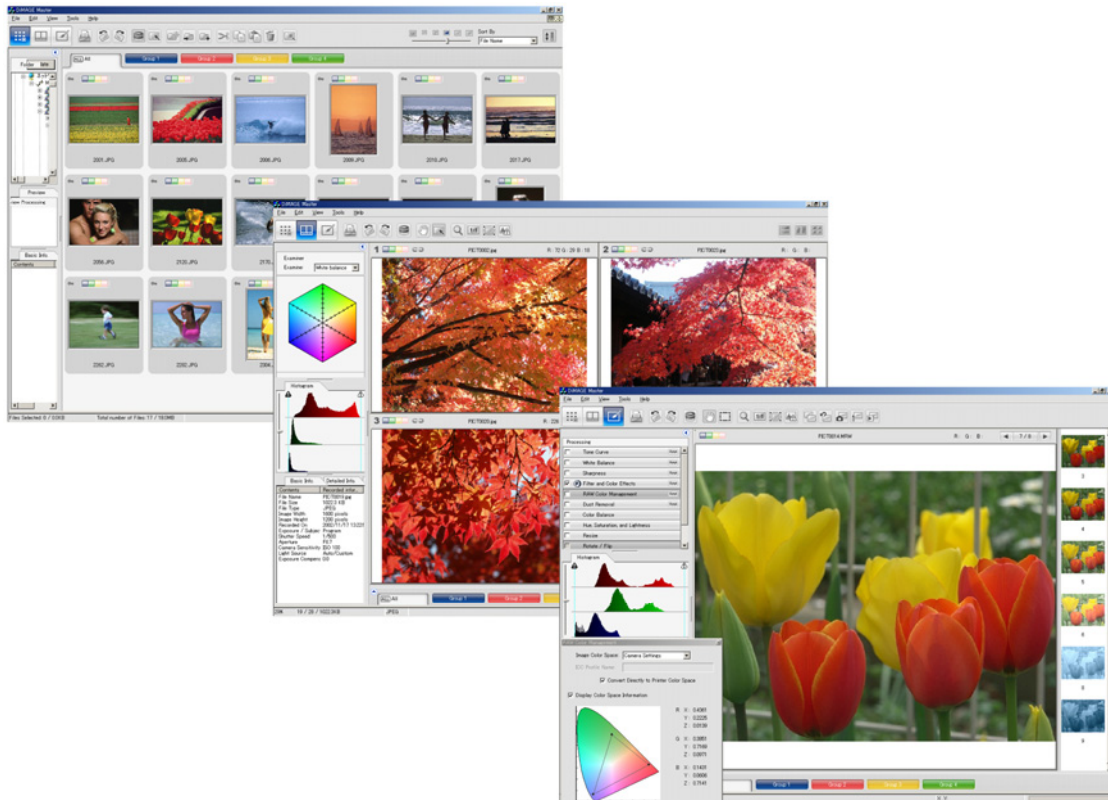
DiMAGE Master
File Edit View Tools Help
Sort By
File Name
Folder
All
Group 1
Group 2
Group 3
Group 4
2001.JPG
2005.JPG
2006.JPG
2008.JPG
2016.JPG
2017.JPG
2056.JPG
2126.JPG
2282.JPG
2292.JPG
Preview
Processing
Basic Info.
Contents
Files Selected 0 / 23KB
Total number of Files 17 / 19.0MB

DiMAGE Master
File Edit View Tools Help
Examiner
Examiner
White balance
1
PICT0002.jpg
R: 72 G: 29 B: 18
2
PICT0020.jpg
R: G: B:
3
PICT0025.jpg
Histogram
Basic Info.
Detailed Info.
Contents
Recorded info.
File Name
File Size
File Type
Image Width
Image Height
Recorded On
Exposure / Subject
Shutter Speed
Aperture
Camera Sensitivity
Light Source
Exposure Compens
JPEG
1600 pixels
1200 pixels
Program
ISO 100
Auto/Custom
All
Group 1
Group 2
18 / 20 / 1022.3KB
JPEG

DiMAGE Master
File Edit View Tools Help
PICT0014.MRW
R: G: B:
7 / 8
Processing
Tone Curve
White Balance
Sharpness
Filter and Color Effects
RAW Color Management
Dust Removal
Color Balance
Hue, Saturation, and Lightness
Resize
Rotate / Flip
Histogram
Image Color Space
Camera Settings
ICC Profile Name
Convert Directly to Printer Color Space
Display Color Space Information
R X: 0.4081
Y: 0.2225
Z: 0.0136
G X: 0.3851
Y: 0.7169
Z: 0.0971
B X: 0.1431
Y: 0.0606
Z: 0.7141
3
4
5
6
8
Group 1
Group 2
Group 3
Group 4